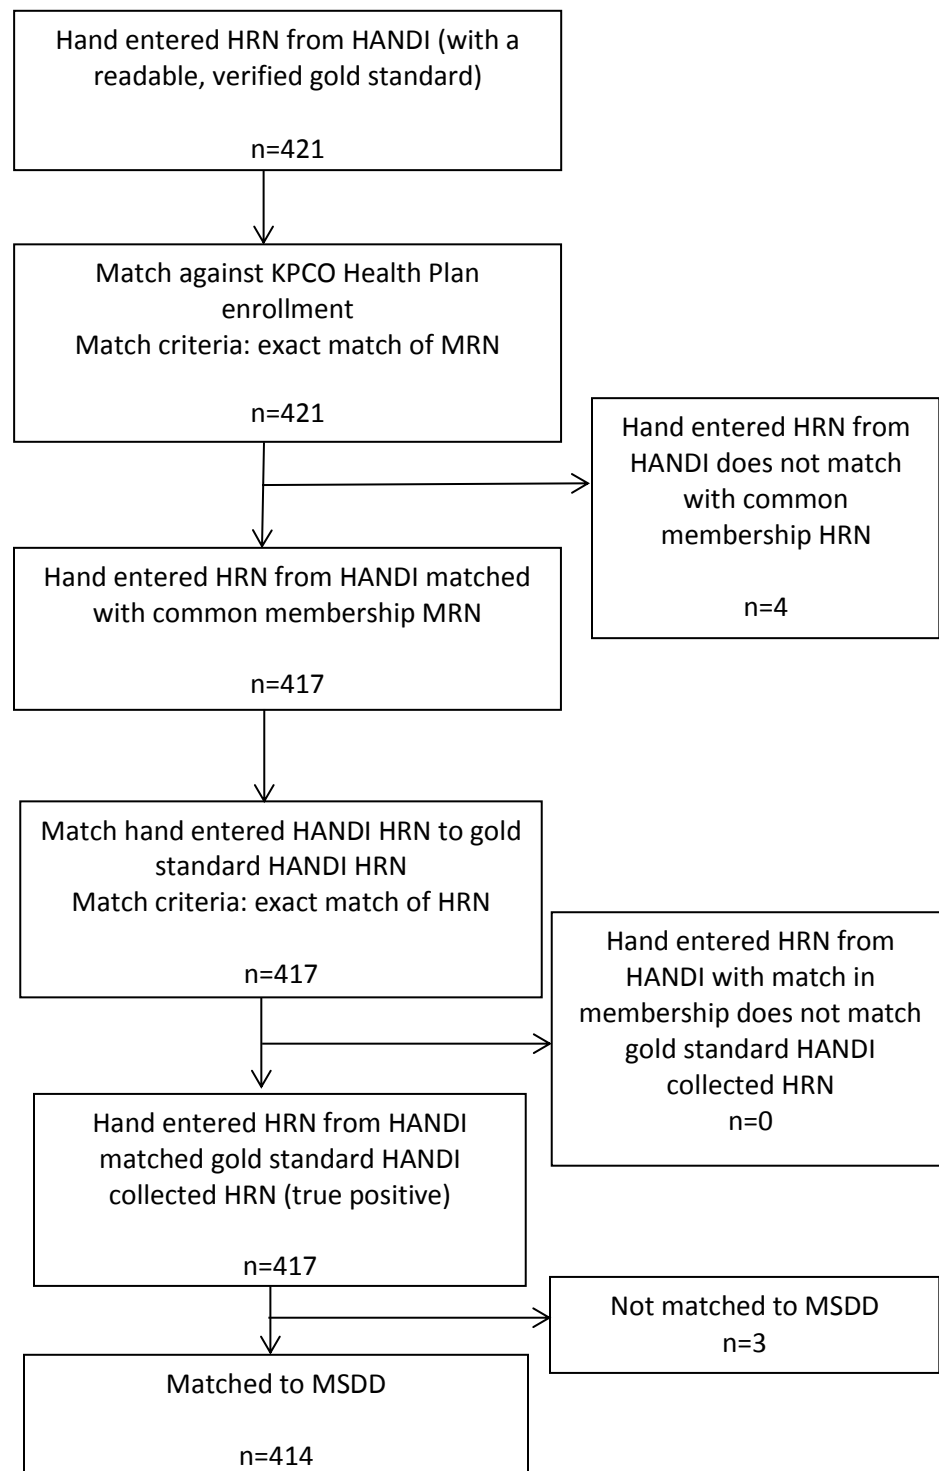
Hand entered HRN from HANDI (with a readable, verified gold standard)

n=421

Match against KPCO Health Plan enrollment
Match criteria: exact match of MRN

n=421

Hand entered HRN from HANDI does not match with common membership HRN

n=4

Hand entered HRN from HANDI matched with common membership MRN

n=417

Match hand entered HANDI HRN to gold standard HANDI HRN
Match criteria: exact match of HRN

n=417

Hand entered HRN from HANDI with match in membership does not match gold standard HANDI collected HRN
n=0

Hand entered HRN from HANDI matched gold standard HANDI collected HRN (true positive)

n=417

Not matched to MSDD
n=3

Matched to MSDD

n=414